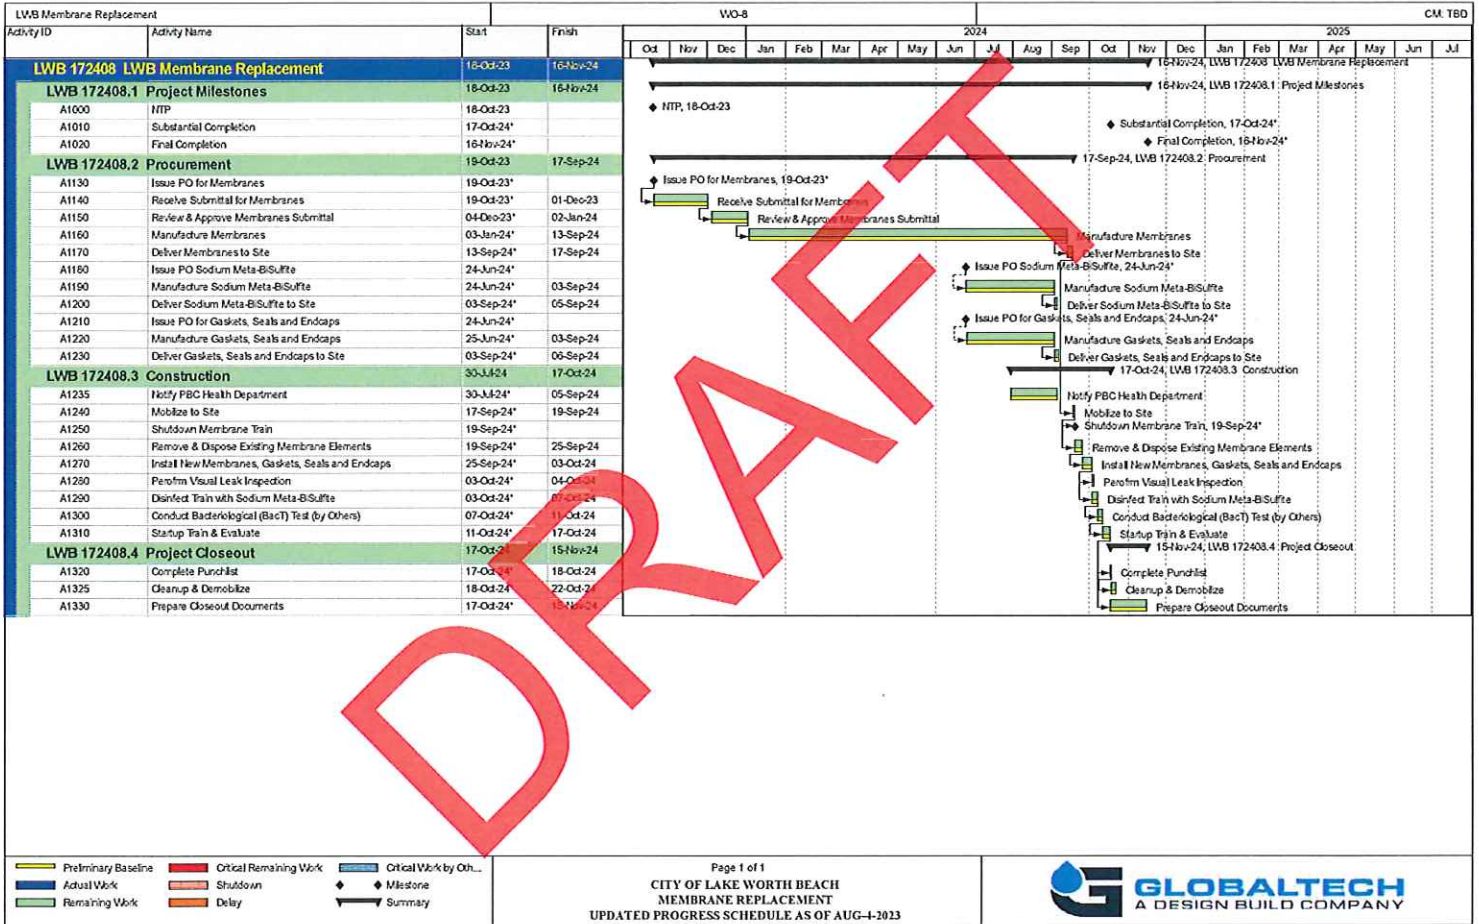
LWB Membrane Replacement | WO-8 | CM, TBD

| Activity ID | Activity Name | Start | Finish |
|---|---|---|---|
| LWB 172408 | LWB Membrane Replacement | 18-Oct-23 | 16-Nov-24 |
| LWB 172408.1 | Project Milestones | 18-Oct-23 | 16-Nov-24 |
| A1000 | NTP | 18-Oct-23 | |
| A1010 | Substantial Completion | 17-Oct-24* | |
| A1020 | Final Completion | 16-Nov-24* | |
| LWB 172408.2 | Procurement | 19-Oct-23 | 17-Sep-24 |
| A1130 | Issue PO for Membranes | 19-Oct-23* | |
| A1140 | Receive Submittal for Membranes | 19-Oct-23* | 01-Dec-23 |
| A1150 | Review & Approve Membranes Submittal | 04-Dec-23* | 02-Jan-24 |
| A1160 | Manufacture Membranes | 03-Jan-24* | 13-Sep-24 |
| A1170 | Deliver Membranes to Site | 13-Sep-24* | 17-Sep-24 |
| A1180 | Issue PO Sodium Meta-BiSulfite | 24-Jun-24* | |
| A1190 | Manufacture Sodium Meta-BiSulfite | 24-Jun-24* | 03-Sep-24 |
| A1200 | Deliver Sodium Meta-BiSulfite to Site | 03-Sep-24* | 05-Sep-24 |
| A1210 | Issue PO for Gaskets, Seals and Endcaps | 24-Jun-24* | |
| A1220 | Manufacture Gaskets, Seals and Endcaps | 25-Jun-24* | 03-Sep-24 |
| A1230 | Deliver Gaskets, Seals and Endcaps to Site | 03-Sep-24* | 06-Sep-24 |
| LWB 172408.3 | Construction | 30-Jul-24 | 17-Oct-24 |
| A1235 | Notify PBC Health Department | 30-Jul-24* | 05-Sep-24 |
| A1240 | Mobilize to Site | 17-Sep-24* | 19-Sep-24 |
| A1250 | Shutdown Membrane Train | 19-Sep-24* | |
| A1260 | Remove & Dispose Existing Membrane Elements | 19-Sep-24* | 25-Sep-24 |
| A1270 | Install New Membranes, Gaskets, Seals and Endcaps | 25-Sep-24* | 03-Oct-24 |
| A1280 | Perofm Visual Leak Inspection | 03-Oct-24* | 04-Oct-24 |
| A1290 | Disinfect Train with Sodium Meta-BiSulfite | 03-Oct-24* | 07-Oct-24 |
| A1300 | Conduct Bacteriological (BacT) Test (by Others) | 07-Oct-24* | 11-Oct-24 |
| A1310 | Startup Train & Evaluate | 11-Oct-24* | 17-Oct-24 |
| LWB 172408.4 | Project Closeout | 17-Oct-24 | 15-Nov-24 |
| A1320 | Complete Punchlist | 17-Oct-24* | 18-Oct-24 |
| A1325 | Cleanup & Demobilize | 18-Oct-24 | 22-Oct-24 |
| A1330 | Prepare Closeout Documents | 17-Oct-24* | 15-Nov-24 |

2024 2025
Oct Nov Dec Jan Feb Mar Apr May Jun Jul Aug Sep Oct Nov Dec Jan Feb Mar Apr May Jun Jul

16-Nov-24, LWB 172408 LWB Membrane Replacement
16-Nov-24, LWB 172408.1 Project Milestones
NTP, 18-Oct-23
Substantial Completion, 17-Oct-24*
Final Completion, 16-Nov-24*
17-Sep-24, LWB 172408.2 Procurement
Issue PO for Membranes, 19-Oct-23*
Receive Submittal for Membranes
Review & Approve Membranes Submittal
Manufacture Membranes
Deliver Membranes to Site
Issue PO Sodium Meta-BiSulfite, 24-Jun-24*
Manufacture Sodium Meta-BiSulfite
Deliver Sodium Meta-BiSulfite to Site
Issue PO for Gaskets, Seals and Endcaps, 24-Jun-24*
Manufacture Gaskets, Seals and Endcaps
Deliver Gaskets, Seals and Endcaps to Site
17-Oct-24, LWB 172408.3 Construction
Notify PBC Health Department
Mobilize to Site
Shutdown Membrane Train, 19-Sep-24*
Remove & Dispose Existing Membrane Elements
Install New Membranes, Gaskets, Seals and Endcaps
Perofm Visual Leak Inspection
Disinfect Train with Sodium Meta-BiSulfite
Conduct Bacteriological (BacT) Test (by Others)
Startup Train & Evaluate
15-Nov-24, LWB 172408.4 Project Closeout
Complete Punchlist
Cleanup & Demobilize
Prepare Closeout Documents

DRAFT

Preliminary Baseline | Critical Remaining Work | Critical Work by Oth...
Actual Work | Shutdown | Milestone
Remaining Work | Delay | Summary

Page 1 of 1
CITY OF LAKE WORTH BEACH
MEMBRANE REPLACEMENT
UPDATED PROGRESS SCHEDULE AS OF AUG-4-2023

GLOBALTECH
A DESIGN BUILD COMPANY